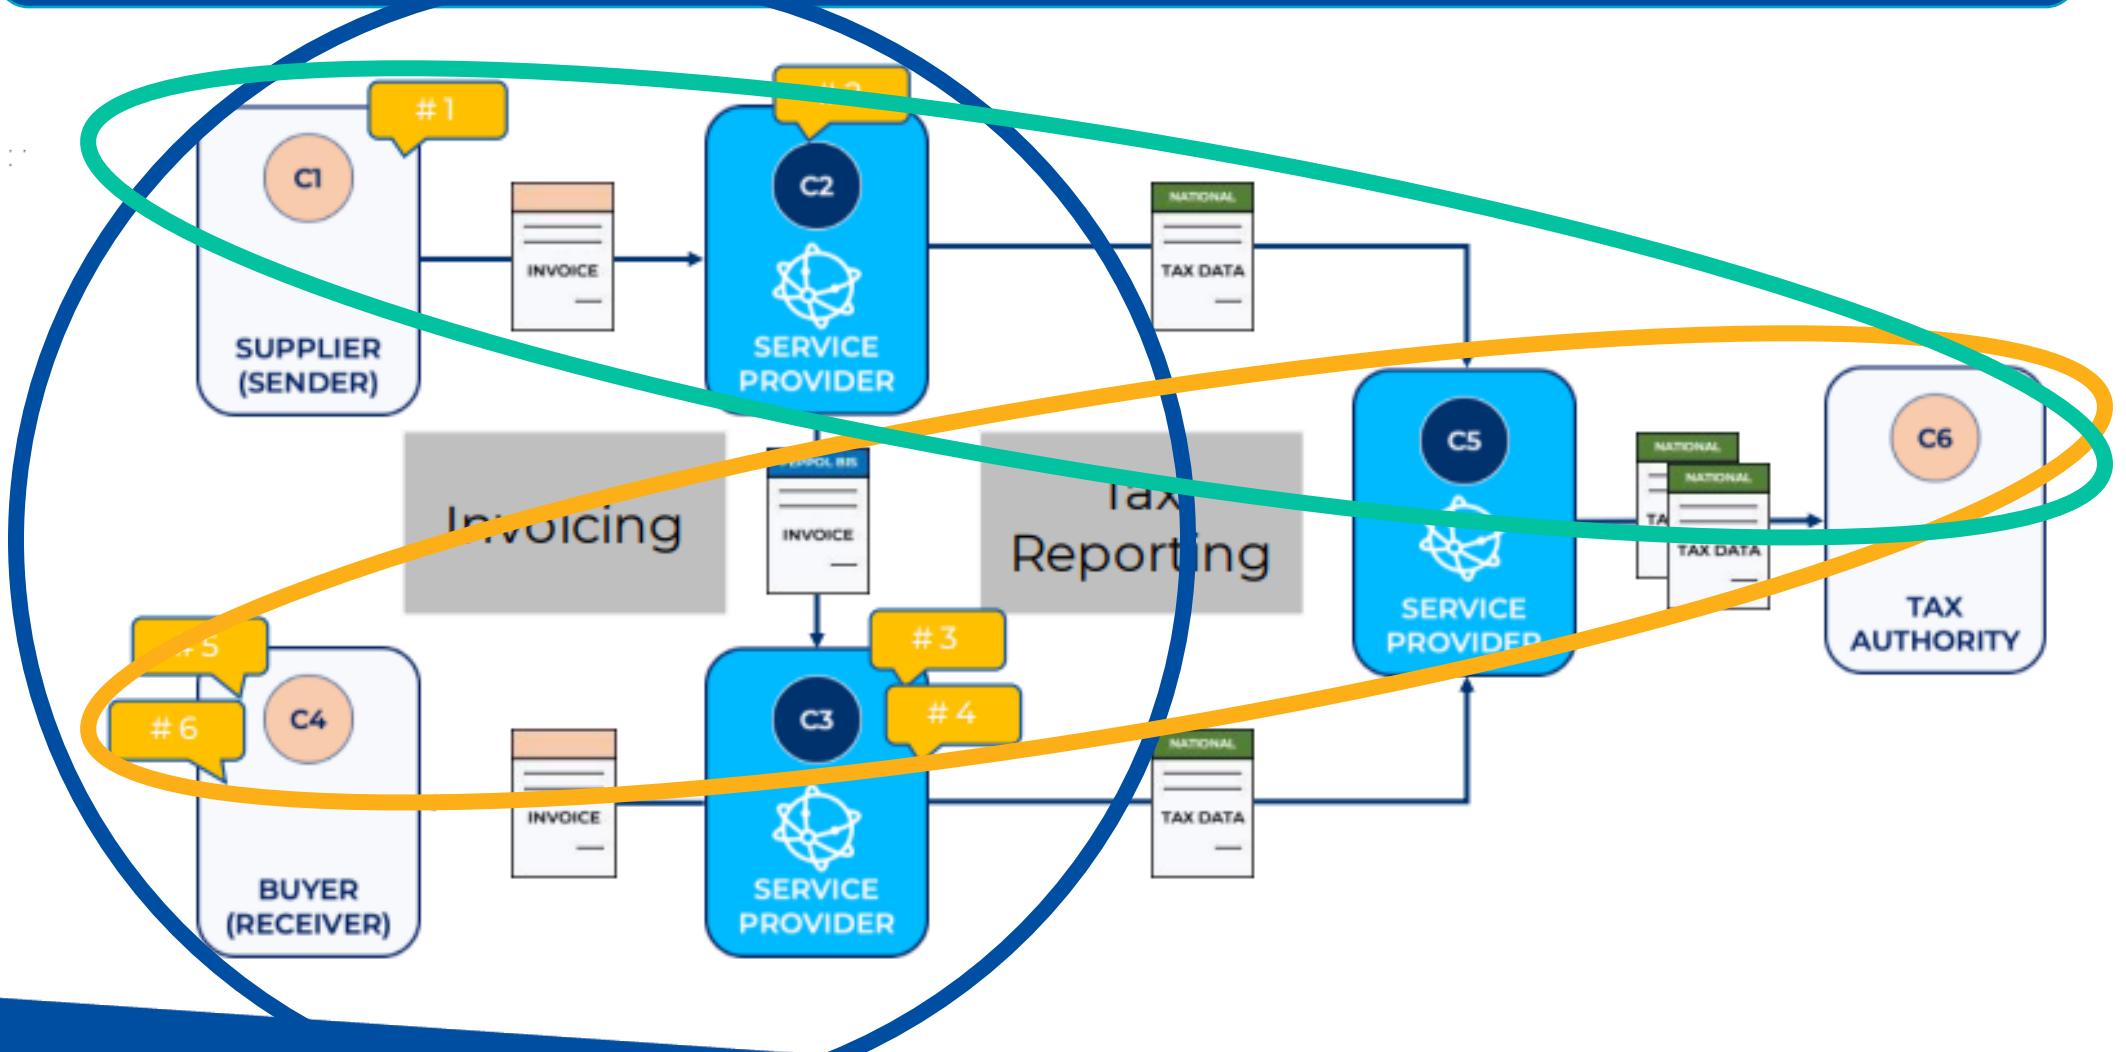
#1

C1

SUPPLIER (SENDER)

INVOICE

#2

C2

SERVICE PROVIDER

NATIONAL

TAX DATA

Invoicing

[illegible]

INVOICE

Tax Reporting

C5

SERVICE PROVIDER

NATIONAL

NATIONAL

TA

TAX DATA

C6

TAX AUTHORITY

#5

#6

C4

BUYER (RECEIVER)

INVOICE

#3

#4

C3

SERVICE PROVIDER

NATIONAL

TAX DATA